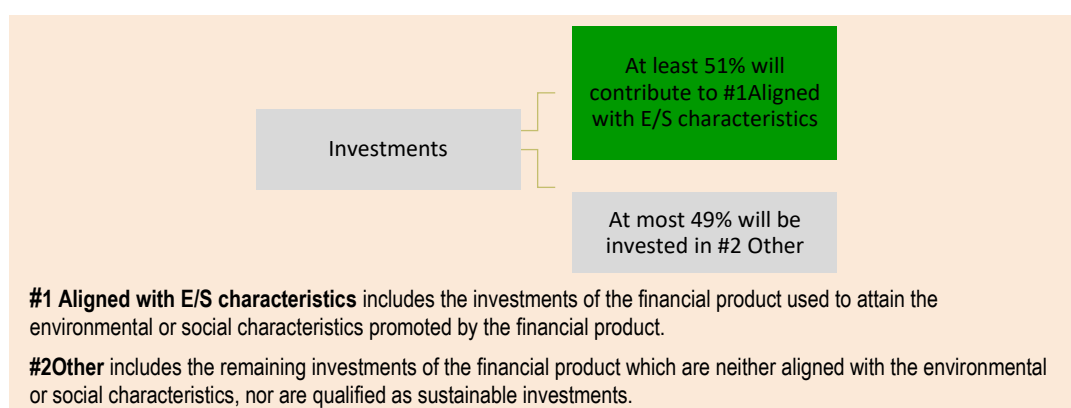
Investments

At least 51% will contribute to #1Aligned with E/S characteristics

At most 49% will be invested in #2 Other

**#1 Aligned with E/S characteristics** includes the investments of the financial product used to attain the environmental or social characteristics promoted by the financial product.

**#2Other** includes the remaining investments of the financial product which are neither aligned with the environmental or social characteristics, nor are qualified as sustainable investments.